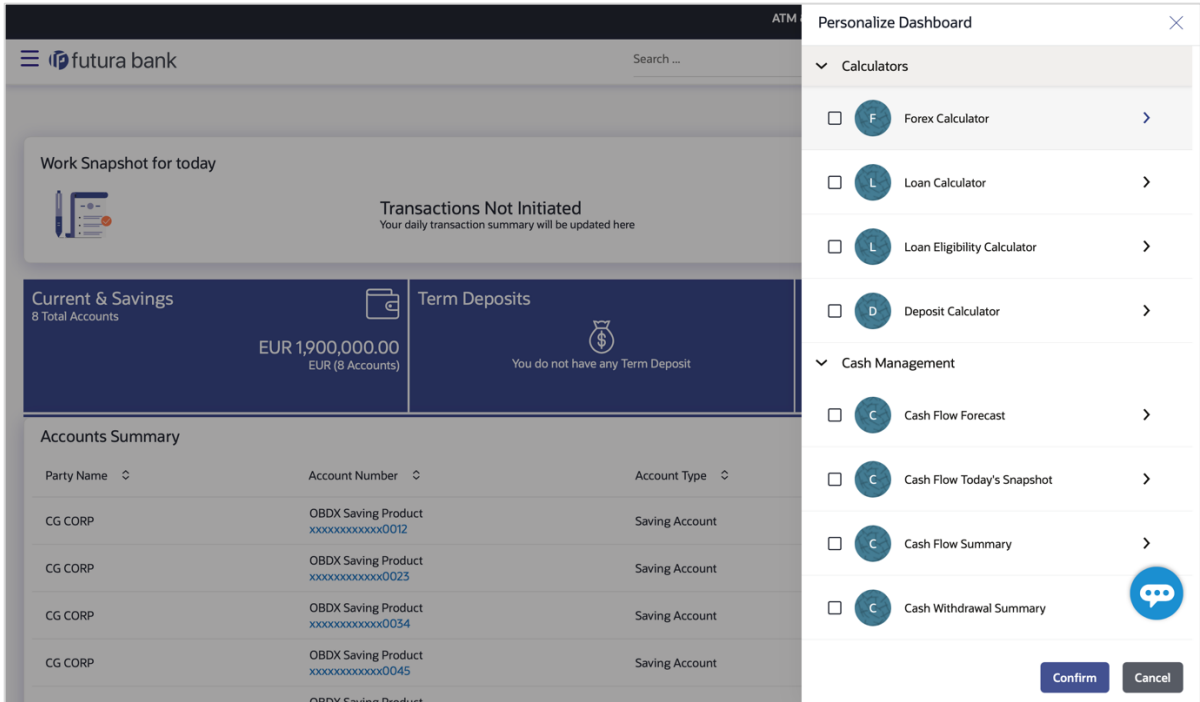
ATM

futura bank

Search ...

Work Snapshot for today

Transactions Not Initiated
Your daily transaction summary will be updated here

Current & Savings
8 Total Accounts

EUR 1,900,000.00
EUR (8 Accounts)

Term Deposits

You do not have any Term Deposit

Accounts Summary

| Party Name | Account Number | Account Type |
|---|---|---|
| CG CORP | OBDX Saving Product xxxxxxxxxxxx0012 | Saving Account |
| CG CORP | OBDX Saving Product xxxxxxxxxxxx0023 | Saving Account |
| CG CORP | OBDX Saving Product xxxxxxxxxxxx0034 | Saving Account |
| CG CORP | OBDX Saving Product xxxxxxxxxxxx0045 | Saving Account |

OBDX Saving Product

Personalize Dashboard

Calculators

F Forex Calculator

L Loan Calculator

L Loan Eligibility Calculator

D Deposit Calculator

Cash Management

C Cash Flow Forecast

C Cash Flow Today's Snapshot

C Cash Flow Summary

C Cash Withdrawal Summary

Confirm

Cancel